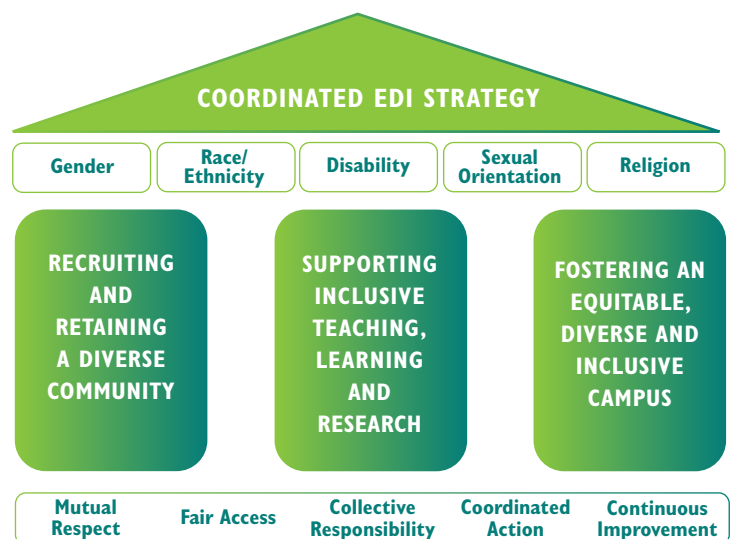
COORDINATED EDI STRATEGY

Gender

Race/ Ethnicity

Disability

Sexual Orientation

Religion

RECRUITING AND RETAINING A DIVERSE COMMUNITY

SUPPORTING INCLUSIVE TEACHING, LEARNING AND RESEARCH

FOSTERING AN EQUITABLE, DIVERSE AND INCLUSIVE CAMPUS

Mutual Respect

Fair Access

Collective Responsibility

Coordinated Action

Continuous Improvement